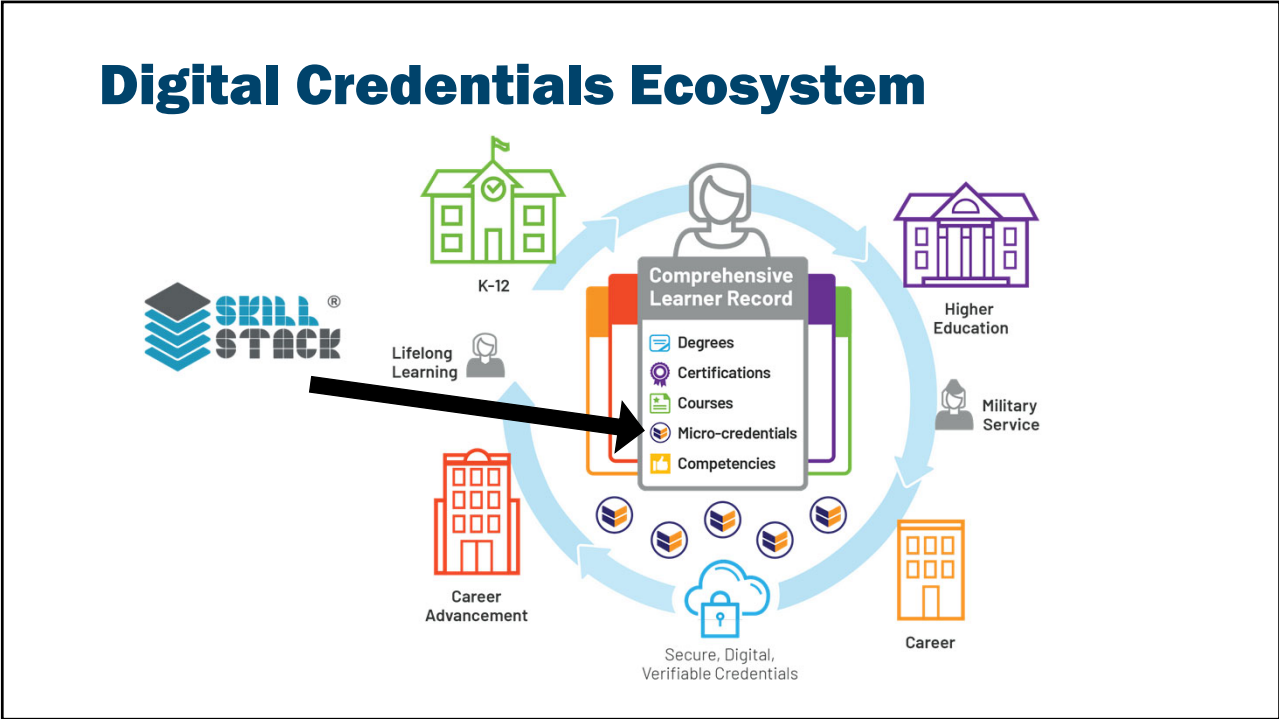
Digital Credentials Ecosystem

SKILL STACK ®

K-12

Lifelong Learning

Comprehensive Learner Record

Degrees
Certifications
Courses
Micro-credentials
Competencies

Higher Education

Military Service

Career Advancement

Career

Secure, Digital, Verifiable Credentials